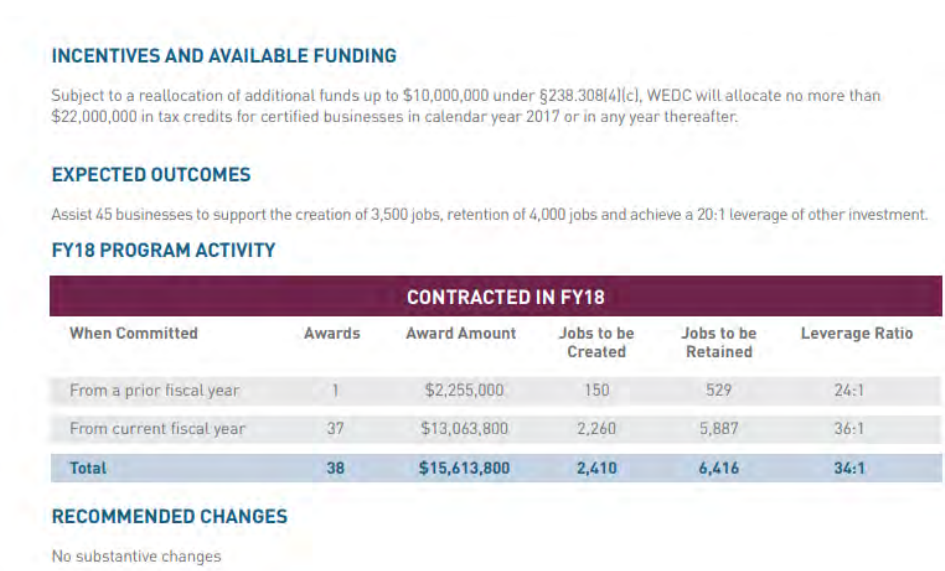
INCENTIVES AND AVAILABLE FUNDING

Subject to a reallocation of additional funds up to $10,000,000 under §238.308(4)(c), WEDC will allocate no more than $22,000,000 in tax credits for certified businesses in calendar year 2017 or in any year thereafter.

EXPECTED OUTCOMES

Assist 45 businesses to support the creation of 3,500 jobs, retention of 4,000 jobs and achieve a 20:1 leverage of other investment.

FY18 PROGRAM ACTIVITY

CONTRACTED IN FY18

| When Committed | Awards | Award Amount | Jobs to be Created | Jobs to be Retained | Leverage Ratio |
|---|---|---|---|---|---|
| From a prior fiscal year | 1 | $2,255,000 | 150 | 529 | 24:1 |
| From current fiscal year | 37 | $13,063,800 | 2,260 | 5,887 | 36:1 |
| Total | 38 | $15,613,800 | 2,410 | 6,416 | 34:1 |

RECOMMENDED CHANGES

No substantive changes